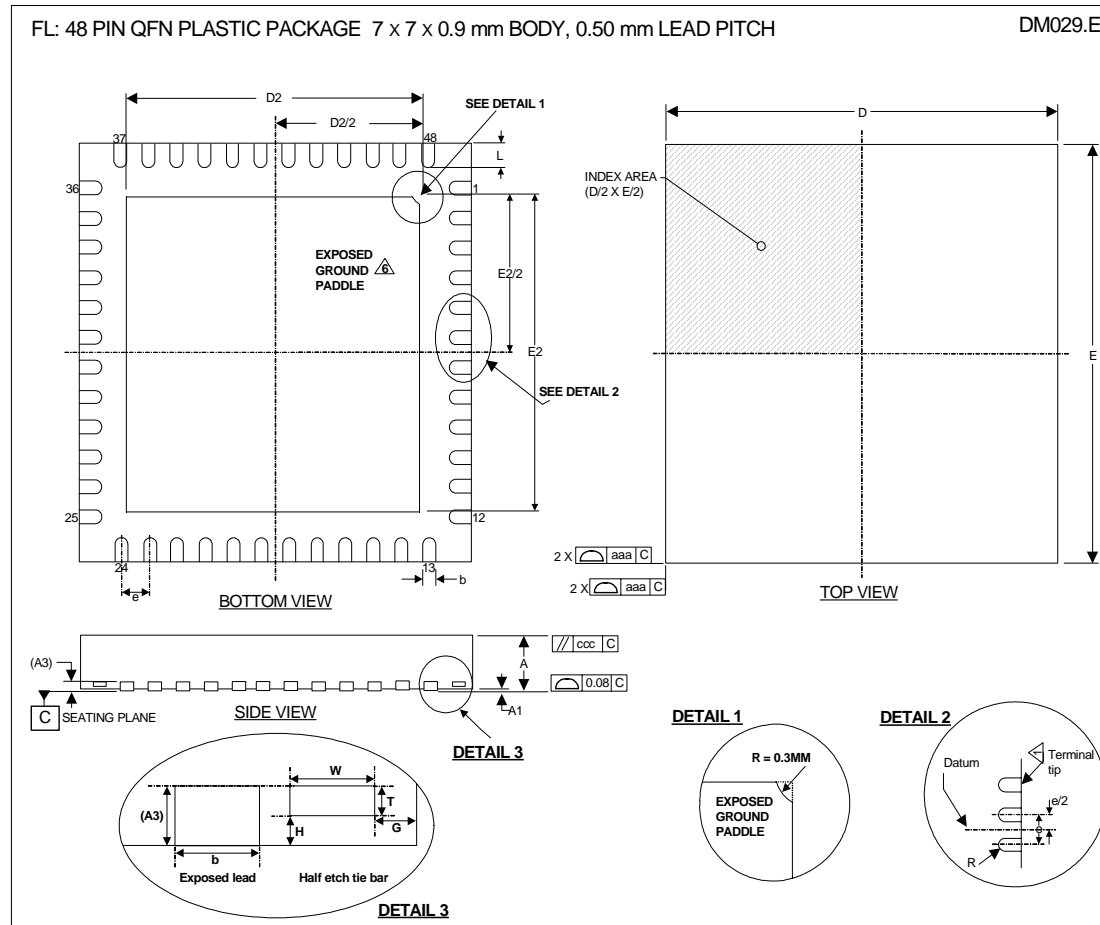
FL: 48 PIN QFN PLASTIC PACKAGE 7 x 7 x 0.9 mm BODY, 0.50 mm LEAD PITCH

DM029.E

D2

D2/2

SEE DETAIL 1

37

48

L

36

1

EXPOSED GROUND PADDLE 6

E2/2

E2

SEE DETAIL 2

25

12

24

13

e

b

BOTTOM VIEW

D

INDEX AREA (D/2 X E/2)

E

2 X aaa C

2 X aaa C

TOP VIEW

(A3)

A

ccc C

0.08 C

A1

C SEATING PLANE

SIDE VIEW

DETAIL 3

W

(A3)

T

H

G

b

Exposed lead

Half etch tie bar

DETAIL 3

DETAIL 1

R = 0.3MM

EXPOSED GROUND PADDLE

DETAIL 2

Datum

Terminal tip

e/2

e

R